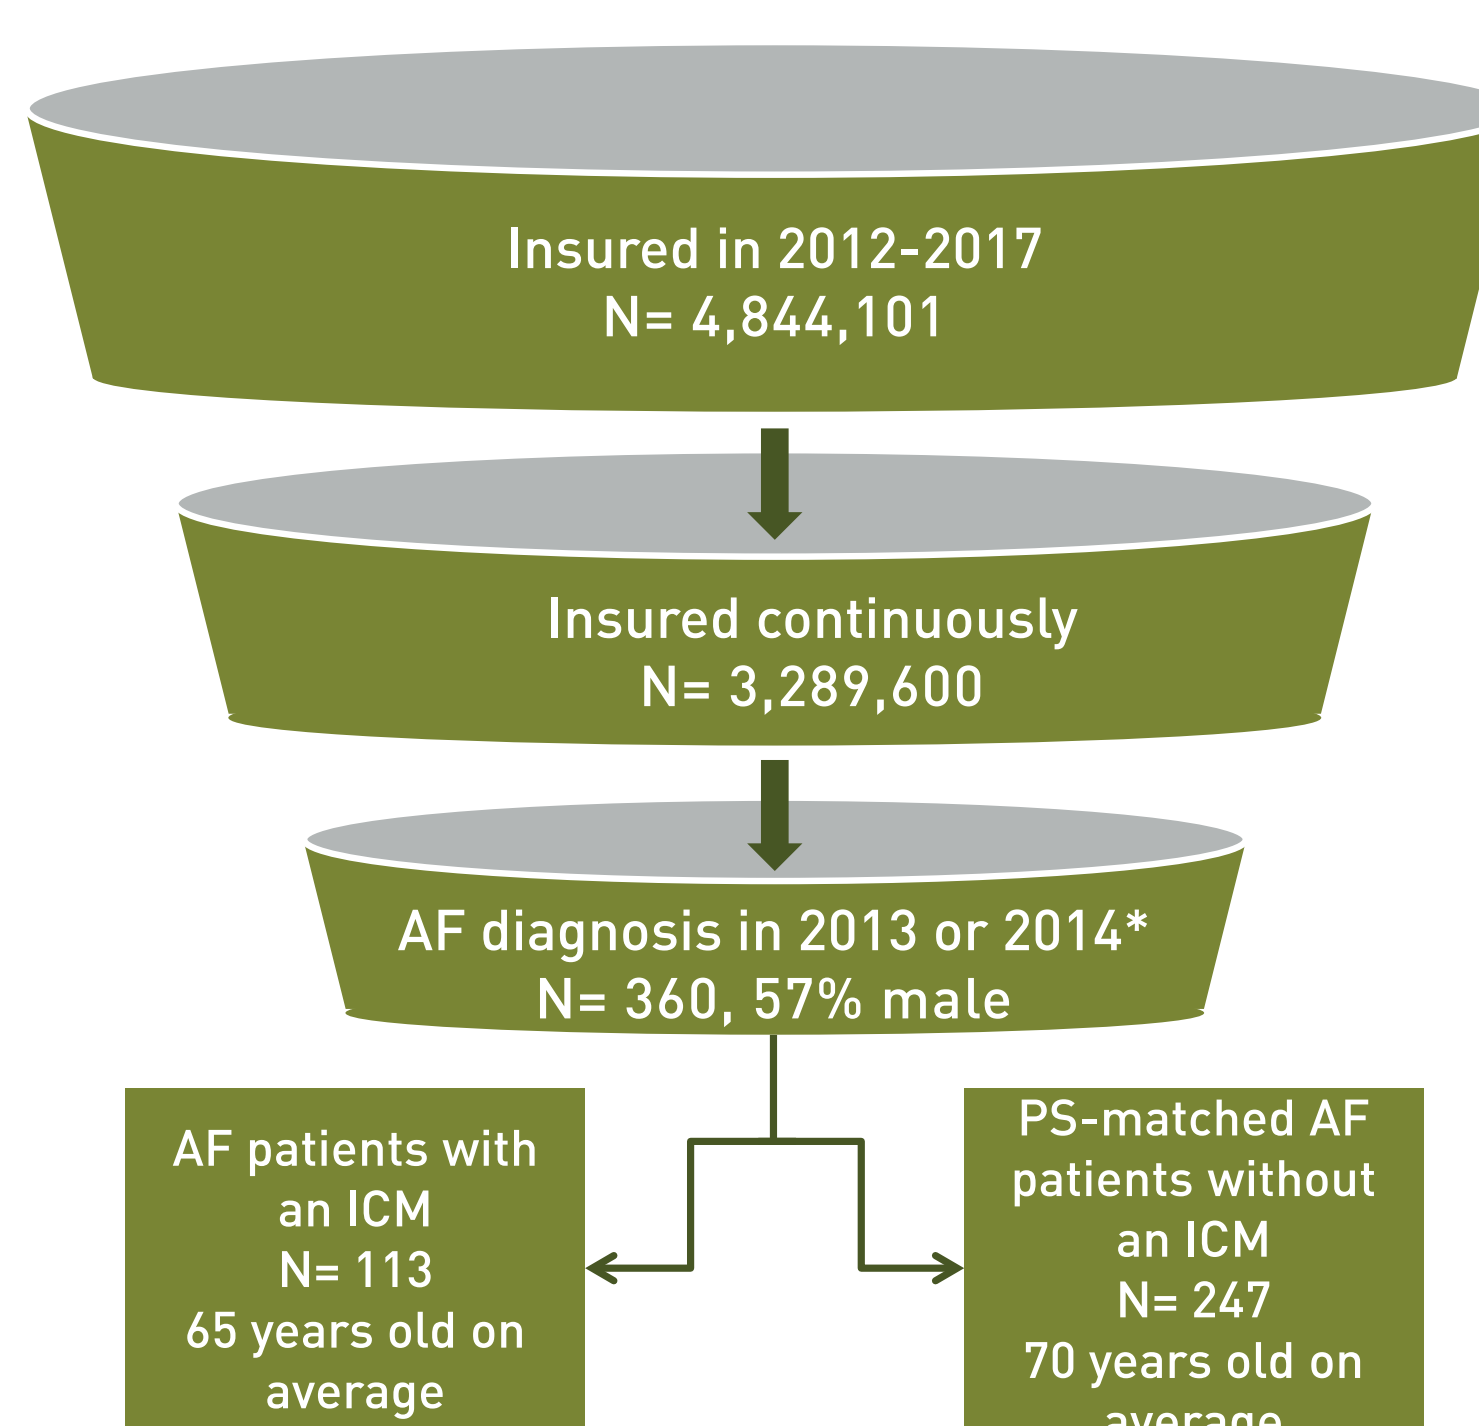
Insured in 2012-2017
N= 4,844,101

Insured continuously
N= 3,289,600

AF diagnosis in 2013 or 2014*
N= 360, 57% male

AF patients with an ICM
N= 113
65 years old on average

PS-matched AF patients without an ICM
N= 247
70 years old on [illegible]